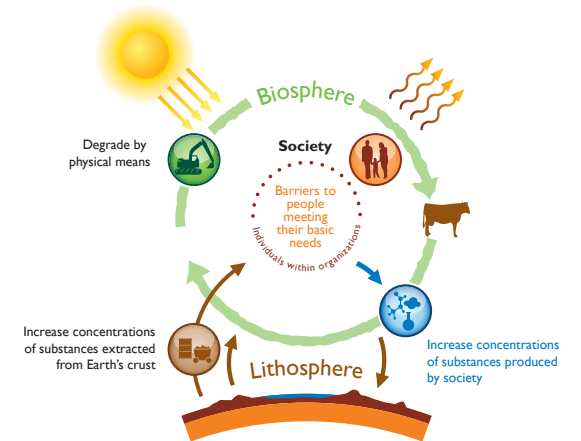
Biosphere

Degrade by physical means

Society

Barriers to people meeting their basic needs

Individuals within organizations

Increase concentrations of substances extracted from Earth's crust

Lithosphere

Increase concentrations of substances produced by society